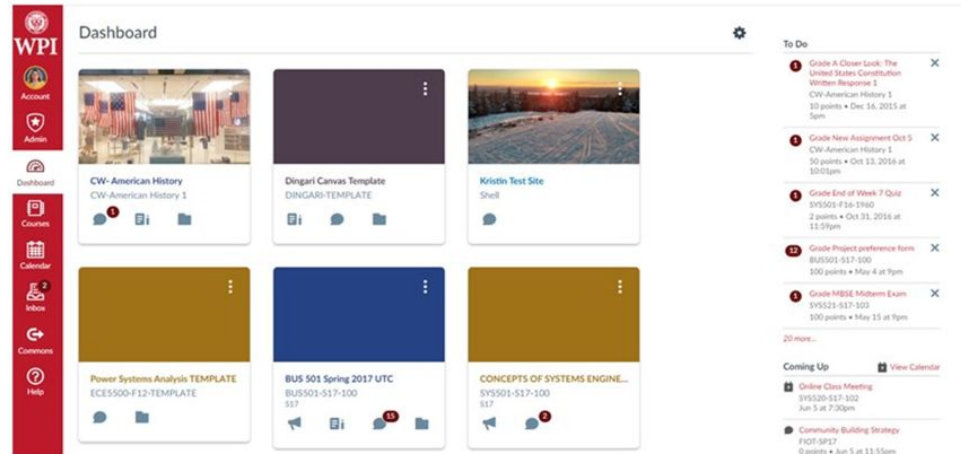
WPI

Account

Admin

Dashboard

Courses

Calendar

2
Inbox

Commons

Help

Dashboard

CW- American History
CW-American History 1
1

Dingari Canvas Template
DINGARI-TEMPLATE

Kristin Test Site
Shell

Power Systems Analysis TEMPLATE
ECE5500-F12-TEMPLATE

BUS 501 Spring 2017 UTC
BUS501-S17-100
S17
15

CONCEPTS OF SYSTEMS ENGINE...
SYS501-S17-100
S17
2

To Do

1 Grade A Closer Look: The United States Constitution Written Response 1
CW-American History 1
10 points • Dec 16, 2015 at 5pm

1 Grade New Assignment Oct 5
CW-American History 1
50 points • Oct 13, 2016 at 10:01pm

1 Grade End of Week 7 Quiz
SYS501-F16-1960
2 points • Oct 31, 2016 at 11:59pm

12 Grade Project preference form
BUS501-S17-100
100 points • May 4 at 9pm

1 Grade MBSE Midterm Exam
SYS521-S17-103
100 points • May 15 at 9pm

20 more...

Coming Up
View Calendar

Online Class Meeting
SYS520-S17-102
Jun 5 at 7:30pm

Community Building Strategy
FIOT-SP17
0 points • Jun 5 at 11:55pm